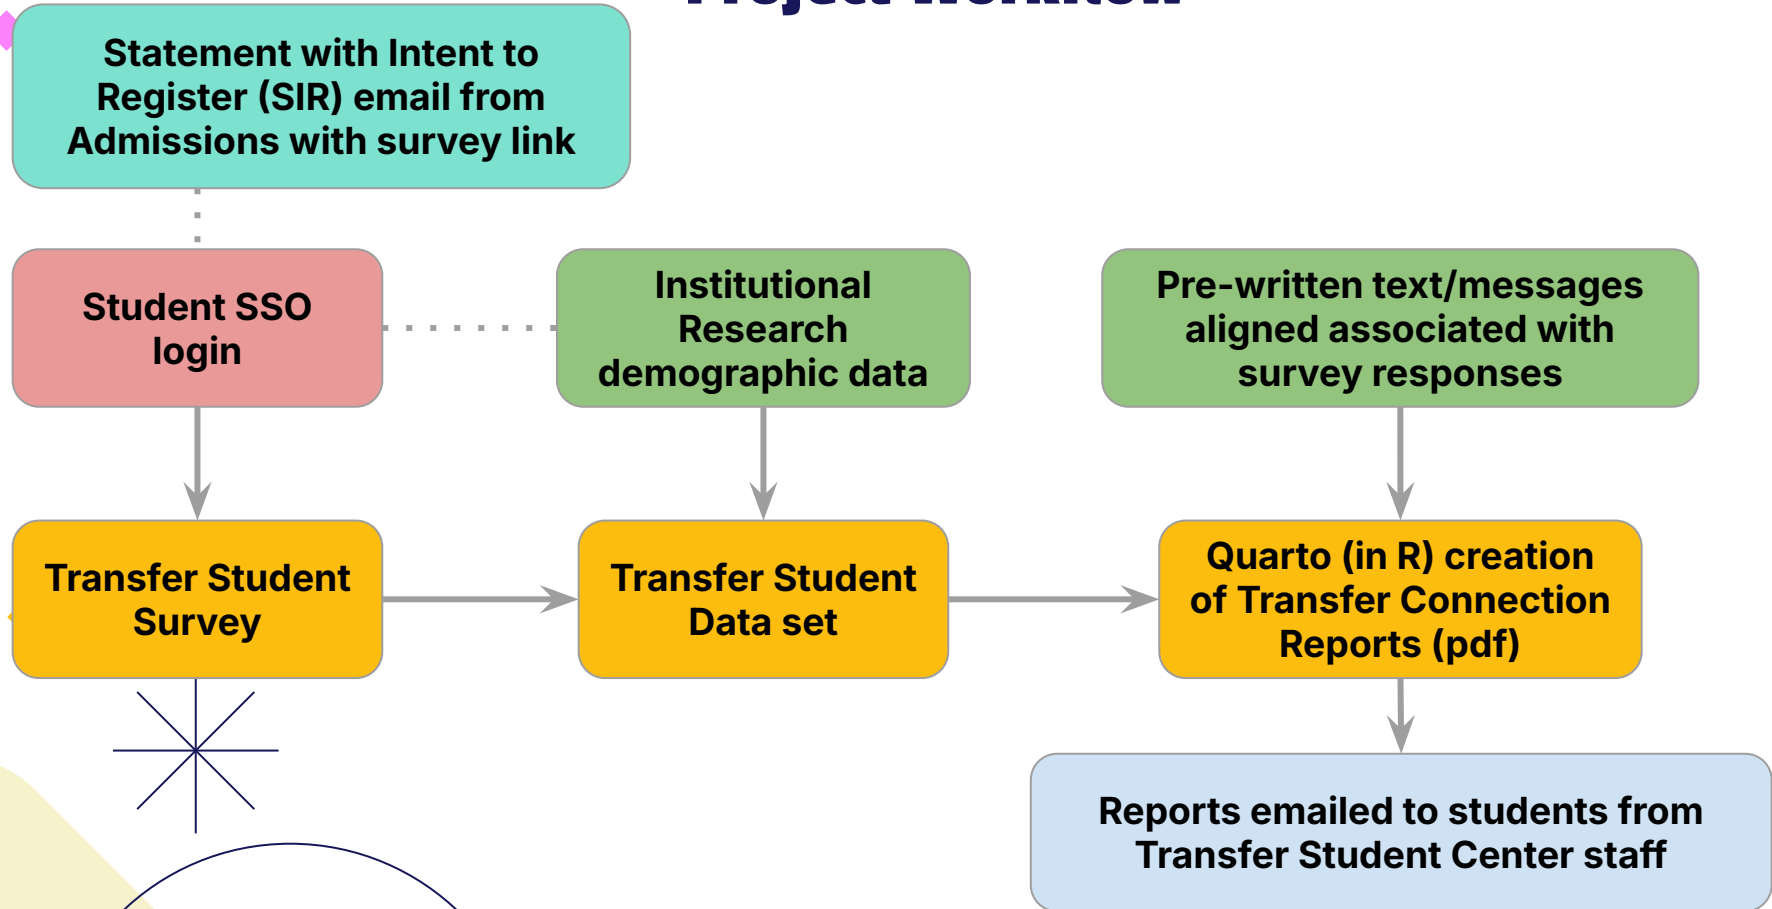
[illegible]

Statement with Intent to Register (SIR) email from Admissions with survey link

Student SSO login

Institutional Research demographic data

Pre-written text/messages aligned associated with survey responses

Transfer Student Survey

Transfer Student Data set

Quarto (in R) creation of Transfer Connection Reports (pdf)

Reports emailed to students from Transfer Student Center staff